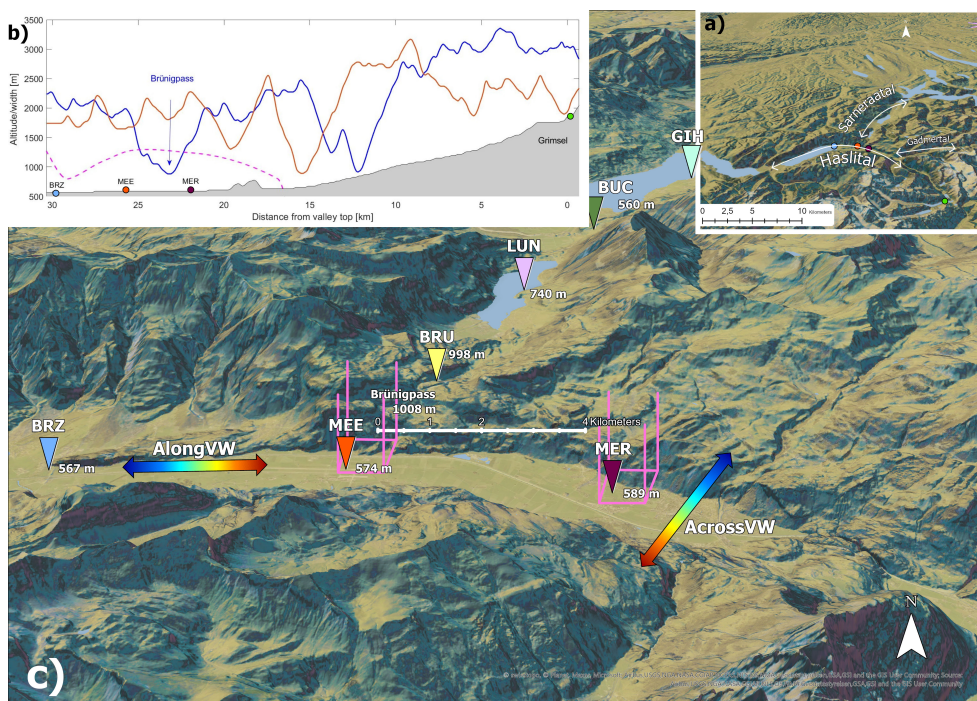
b)

3500
3000
2500
2000
1500
1000
500

Altitude/width [m]

Brünigpass

Grimsel

BRZ
MEE
MER

30
25
20
15
10
5
0

Distance from valley top [km]

a)

Sarneraatal

Haslital

Gadmertal

0 2,5 5 10 Kilometers

GIH

BUC
560 m

LUN
740 m

BRU
998 m

Brünigpass
1008 m

0 1 2 4 Kilometers

BRZ
567 m

AlongVW

MEE
574 m

MER
589 m

AcrossVW

N

c)

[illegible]